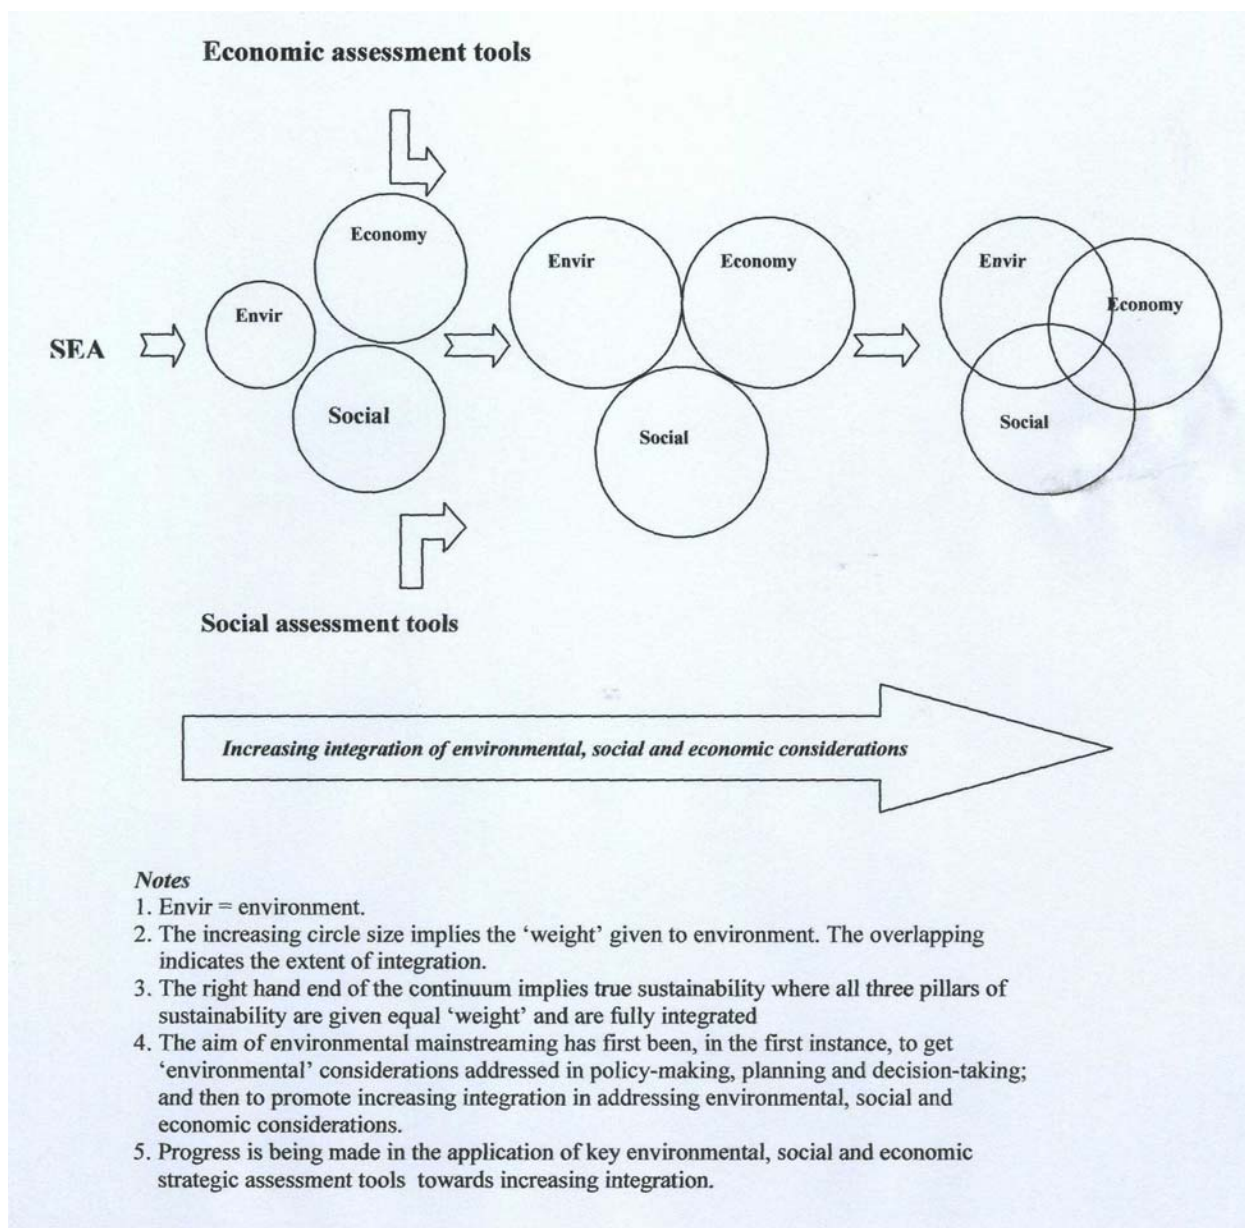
Economic assessment tools

Economy

Envir

SEA

Social

Envir

Economy

Social

Envir

Economy

Social

Social assessment tools

Increasing integration of environmental, social and economic considerations

Notes
1. Envir = environment.
2. The increasing circle size implies the 'weight' given to environment. The overlapping indicates the extent of integration.
3. The right hand end of the continuum implies true sustainability where all three pillars of sustainability are given equal 'weight' and are fully integrated
4. The aim of environmental mainstreaming has first been, in the first instance, to get 'environmental' considerations addressed in policy-making, planning and decision-taking; and then to promote increasing integration in addressing environmental, social and economic considerations.
5. Progress is being made in the application of key environmental, social and economic strategic assessment tools towards increasing integration.